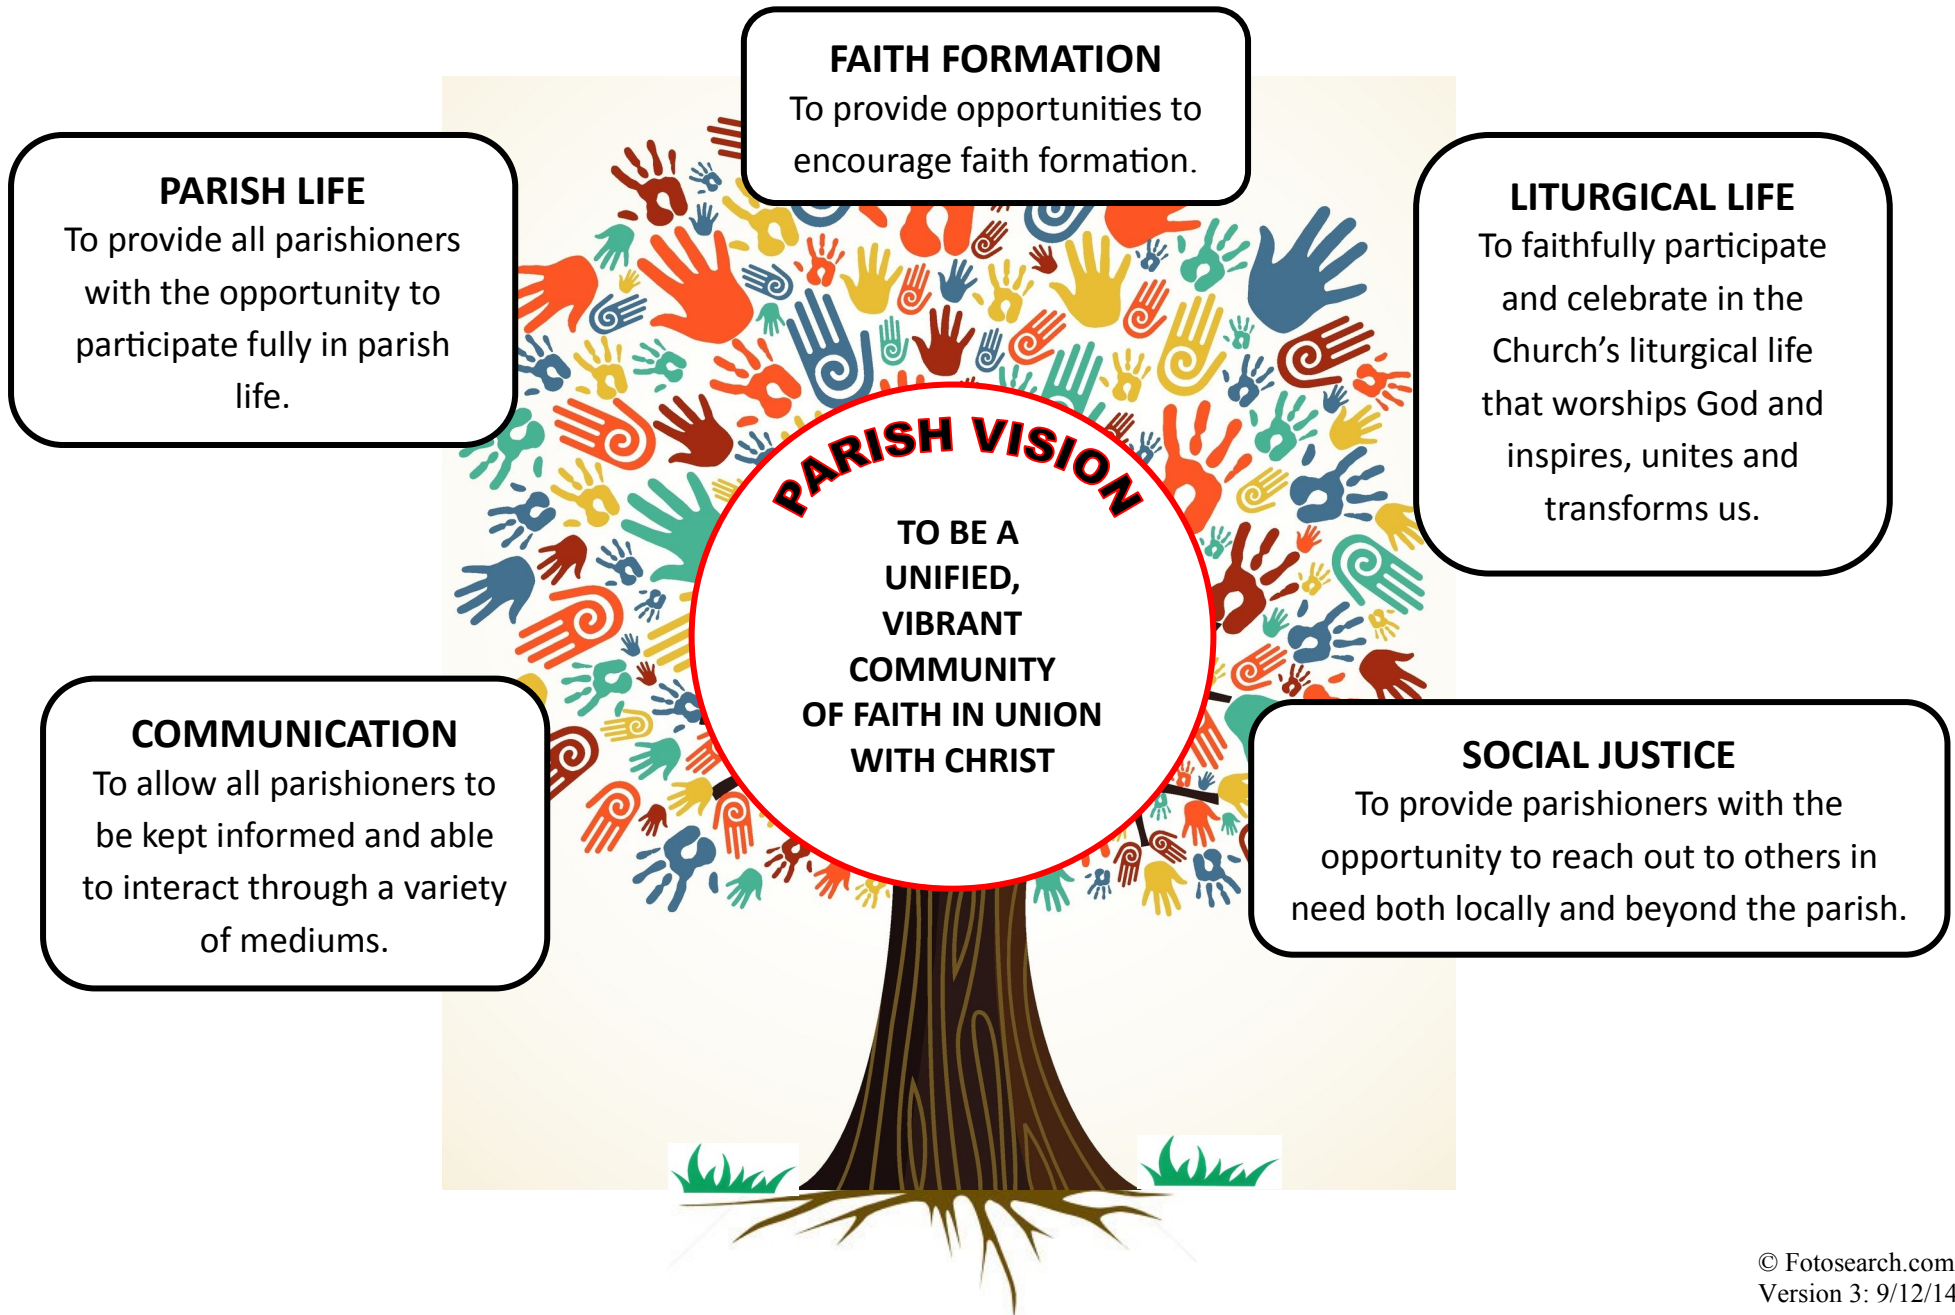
FAITH FORMATION
To provide opportunities to encourage faith formation.

PARISH LIFE
To provide all parishioners with the opportunity to participate fully in parish life.

LITURGICAL LIFE
To faithfully participate and celebrate in the Church's liturgical life that worships God and inspires, unites and transforms us.

PARISH VISION

TO BE A UNIFIED, VIBRANT COMMUNITY OF FAITH IN UNION WITH CHRIST

COMMUNICATION
To allow all parishioners to be kept informed and able to interact through a variety of mediums.

SOCIAL JUSTICE
To provide parishioners with the opportunity to reach out to others in need both locally and beyond the parish.

© Fotosearch.com
Version 3: 9/12/14